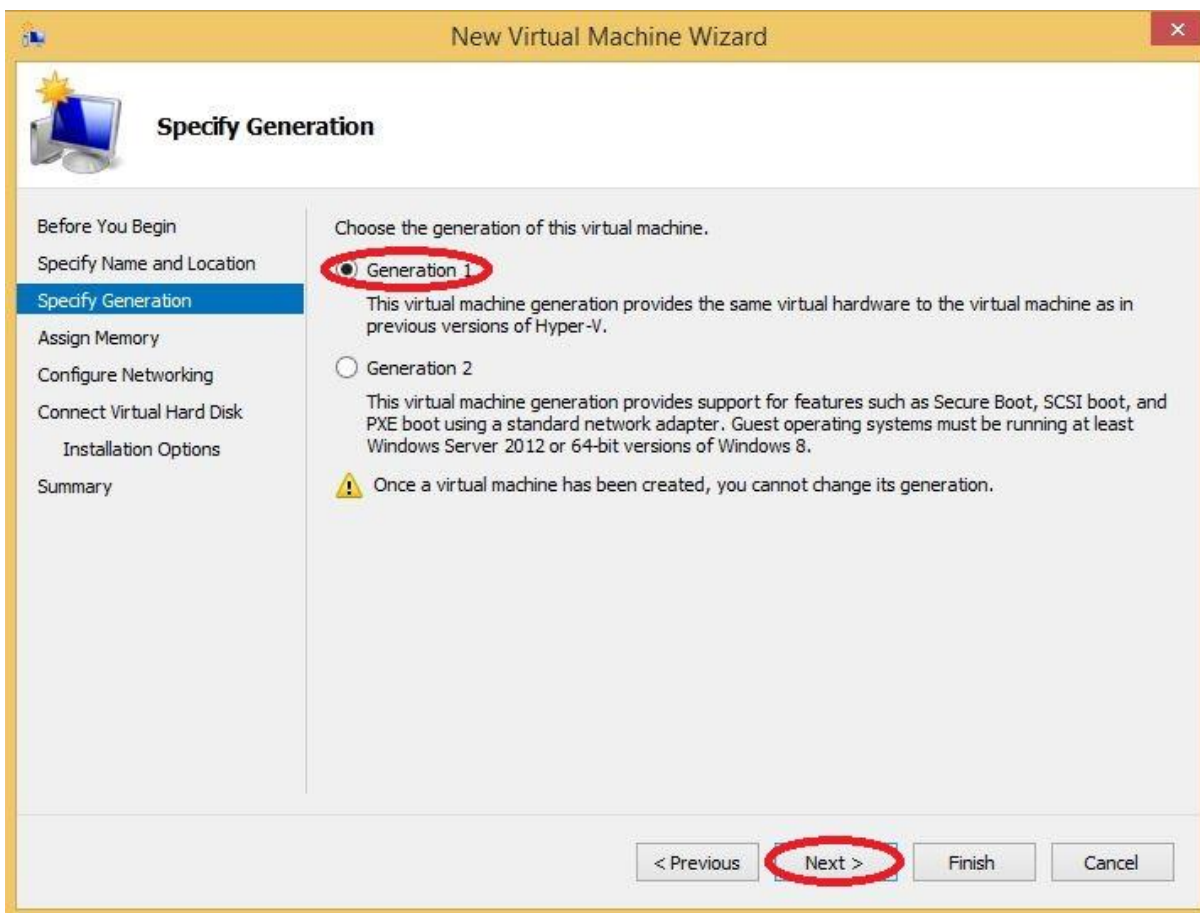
New Virtual Machine Wizard

Specify Generation

Before You Begin
Specify Name and Location
Specify Generation
Assign Memory
Configure Networking
Connect Virtual Hard Disk
Installation Options
Summary

Choose the generation of this virtual machine.

Generation 1

This virtual machine generation provides the same virtual hardware to the virtual machine as in previous versions of Hyper-V.

Generation 2

This virtual machine generation provides support for features such as Secure Boot, SCSI boot, and PXE boot using a standard network adapter. Guest operating systems must be running at least Windows Server 2012 or 64-bit versions of Windows 8.

Once a virtual machine has been created, you cannot change its generation.

< Previous
Next >
Finish
Cancel